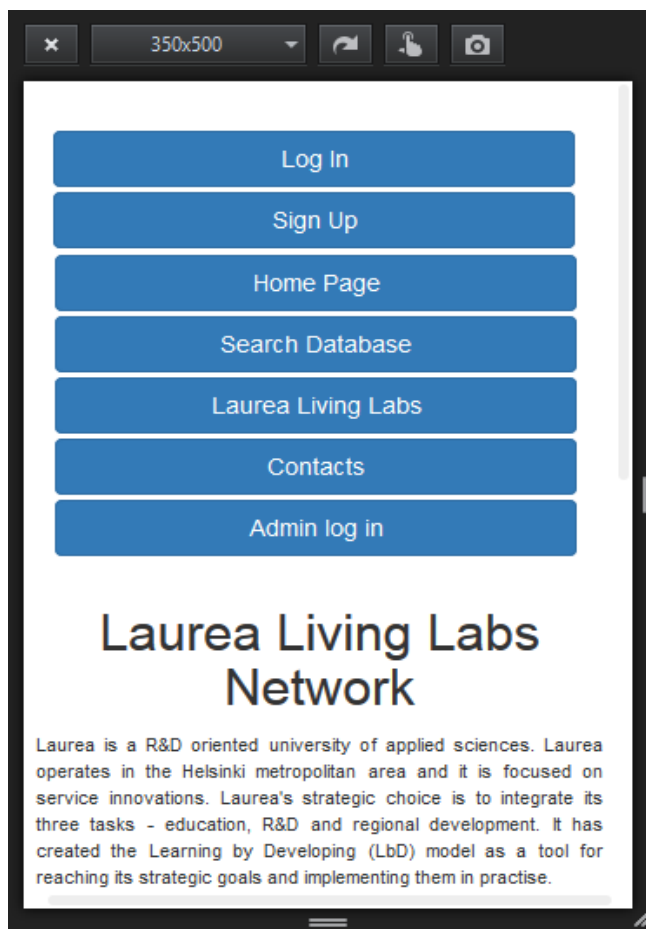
×
350x500

Log In

Sign Up

Home Page

Search Database

Laurea Living Labs

Contacts

Admin log in

Laurea Living Labs Network

Laurea is a R&D oriented university of applied sciences. Laurea operates in the Helsinki metropolitan area and it is focused on service innovations. Laurea's strategic choice is to integrate its three tasks - education, R&D and regional development. It has created the Learning by Developing (LbD) model as a tool for reaching its strategic goals and implementing them in practise.